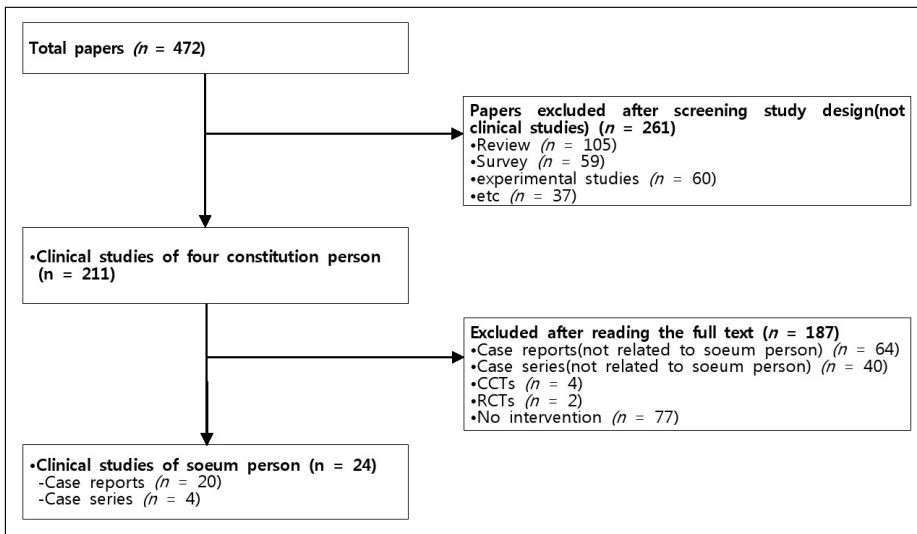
Total papers ($n$ = 472)

Papers excluded after screening study design(not clinical studies) ($n$ = 261)
•Review ($n$ = 105)
•Survey ($n$ = 59)
•experimental studies ($n$ = 60)
•etc ($n$ = 37)

•Clinical studies of four constitution person (n = 211)

Excluded after reading the full text ($n$ = 187)
•Case reports(not related to soeum person) ($n$ = 64)
•Case series(not related to soeum person) ($n$ = 40)
•CCTs ($n$ = 4)
•RCTs ($n$ = 2)
•No intervention ($n$ = 77)

•Clinical studies of soeum person (n = 24)
-Case reports ($n$ = 20)
-Case series ($n$ = 4)